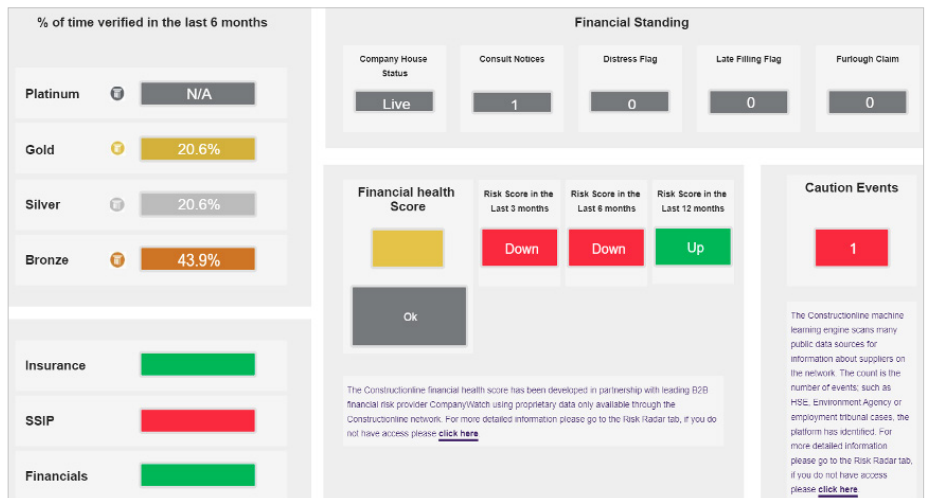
% of time verified in the last 6 months

Platinum N/A

Gold 20.6%

Silver 20.6%

Bronze 43.9%

Insurance

SSIP

Financials

Financial Standing

Company House Status
Live

Consult Notices
1

Distress Flag
0

Late Filling Flag
0

Furlough Claim
0

Financial health Score

Ok

Risk Score in the Last 3 months
Down

Risk Score in the Last 6 months
Down

Risk Score in the Last 12 months
Up

The Constructionline financial health score has been developed in partnership with leading B2B financial risk provider CompanyWatch using proprietary data only available through the Constructionline network. For more detailed information please go to the Risk Radar tab, if you do not have access please click here

Caution Events

1

The Constructionline machine learning engine scans many public data sources for information about suppliers on the network. The count is the number of events; such as HSE, Environment Agency or employment tribunal cases, the platform has identified. For more detailed information please go to the Risk Radar tab, if you do not have access please click here